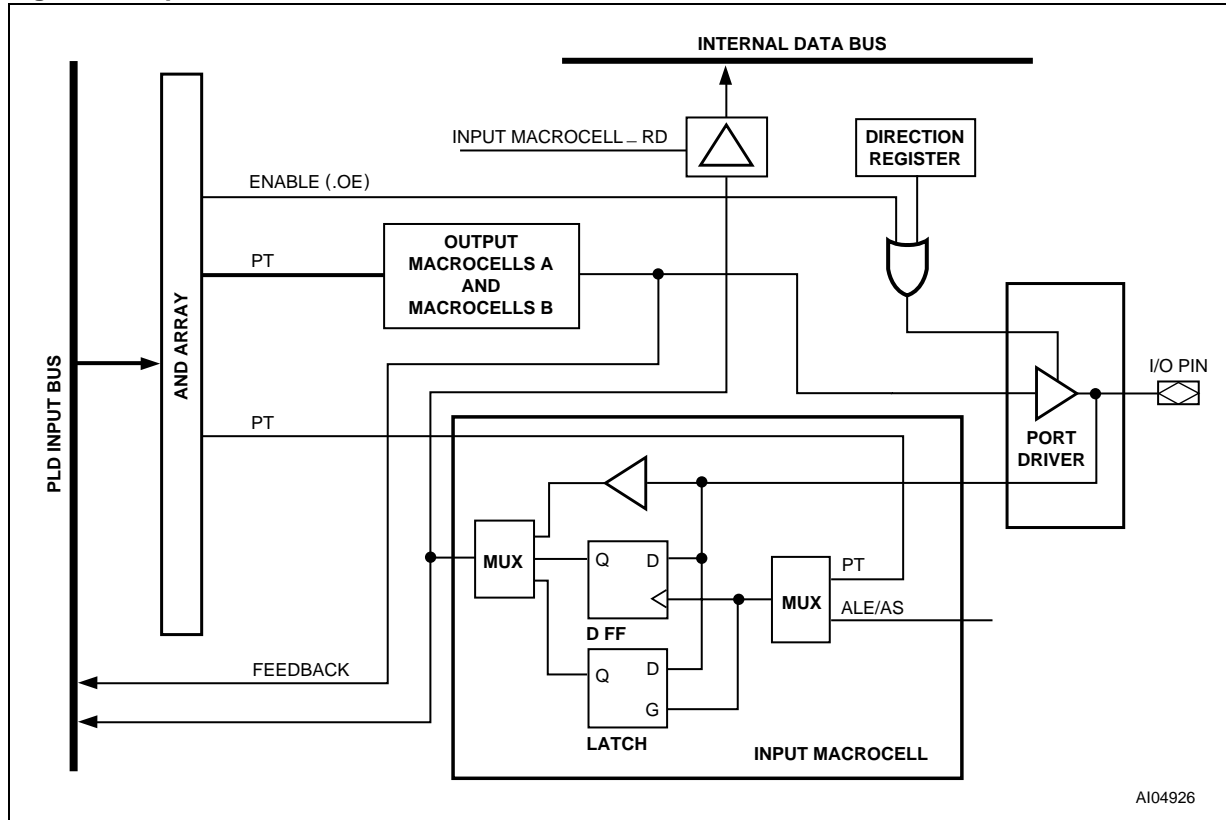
INTERNAL DATA BUS

INPUT MACROCELL _ RD

DIRECTION REGISTER

ENABLE (.OE)

PT

OUTPUT MACROCELLS A AND MACROCELLS B

AND ARRAY

PLD INPUT BUS

I/O PIN

PT

PORT DRIVER

MUX

Q

D

D FF

MUX

PT

ALE/AS

FEEDBACK

Q

D

G

LATCH

INPUT MACROCELL

AI04926